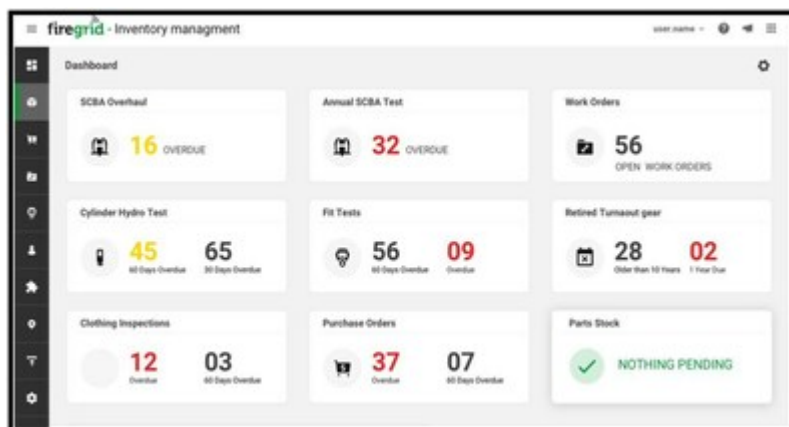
firegrid - Inventory managment

user.name

Dashboard

SCBA Overhaul
16 OVERDUE

Annual SCBA Test
32 OVERDUE

Work Orders
56
OPEN WORK ORDERS

Cylinder Hydro Test
45
60 Days Overdue
65
30 Days Overdue

Fit Tests
56
60 Days Overdue
09
Overdue

Retired Turnaout gear
28
Older than 10 Years
02
1 Year Due

Clothing Inspections
12
Overdue
03
60 Days Overdue

Purchase Orders
37
Overdue
07
60 Days Overdue

Parts Stock
NOTHING PENDING